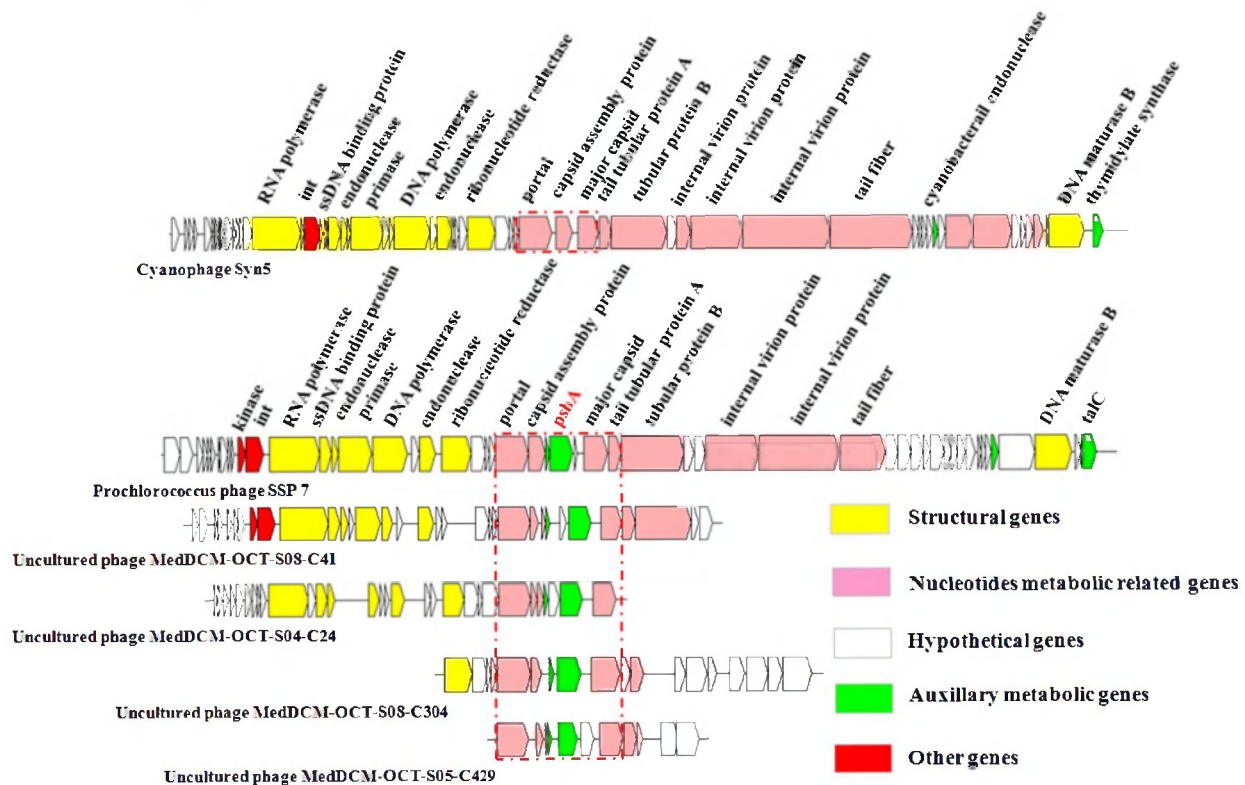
RNA polymerase
int
ssDNA binding protein
endonuclease
primase
DNA polymerase
endonuclease
ribonucleotide reductase
portal
capsid assembly protein
major capsid
tail tubular protein A
tubular protein B
internal virion protein
internal virion protein
internal virion protein
tail fiber
cyanobacteriall endonuclease
DNA maturase B
thymidylate synthase

Cyanophage Syn5

kinase
int
RNA polymerase
ssDNA binding protein
endonuclease
primase
DNA polymerase
endonuclease
ribonucleotide reductase
portal
capsid assembly protein
psbA
major capsid
tail tubular protein A
tubular protein B
internal virion protein
internal virion protein
tail fiber
DNA maturase B
talC

Prochlorococcus phage SSP 7

Uncultured phage MedDCM-OCT-S08-C41

Uncultured phage MedDCM-OCT-S04-C24

Uncultured phage MedDCM-OCT-S08-C304

Uncultured phage MedDCM-OCT-S05-C429

Structural genes

Nucleotides metabolic related genes

Hypothetical genes

Auxillary metabolic genes

Other genes